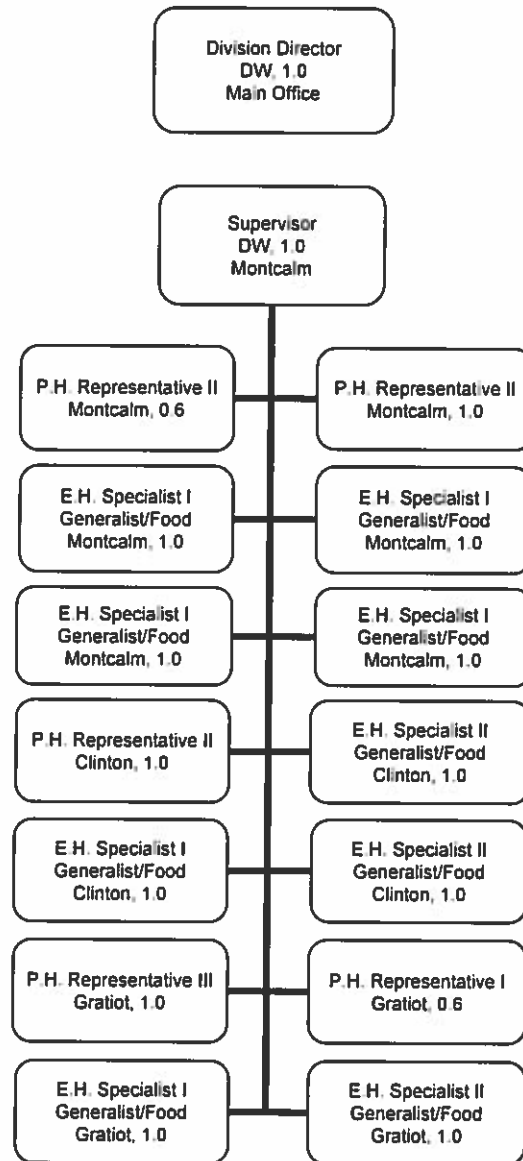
Division Director
DW, 1.0
Main Office

Supervisor
DW, 1.0
Montcalm

P.H. Representative II
Montcalm, 0.6

P.H. Representative II
Montcalm, 1.0

E.H. Specialist I
Generalist/Food
Montcalm, 1.0

E.H. Specialist I
Generalist/Food
Montcalm, 1.0

E.H. Specialist I
Generalist/Food
Montcalm, 1.0

E.H. Specialist I
Generalist/Food
Montcalm, 1.0

P.H. Representative II
Clinton, 1.0

E.H. Specialist II
Generalist/Food
Clinton, 1.0

E.H. Specialist I
Generalist/Food
Clinton, 1.0

E.H. Specialist II
Generalist/Food
Clinton, 1.0

P.H. Representative III
Gratiot, 1.0

P.H. Representative I
Gratiot, 0.6

E.H. Specialist I
Generalist/Food
Gratiot, 1.0

E.H. Specialist II
Generalist/Food
Gratiot, 1.0